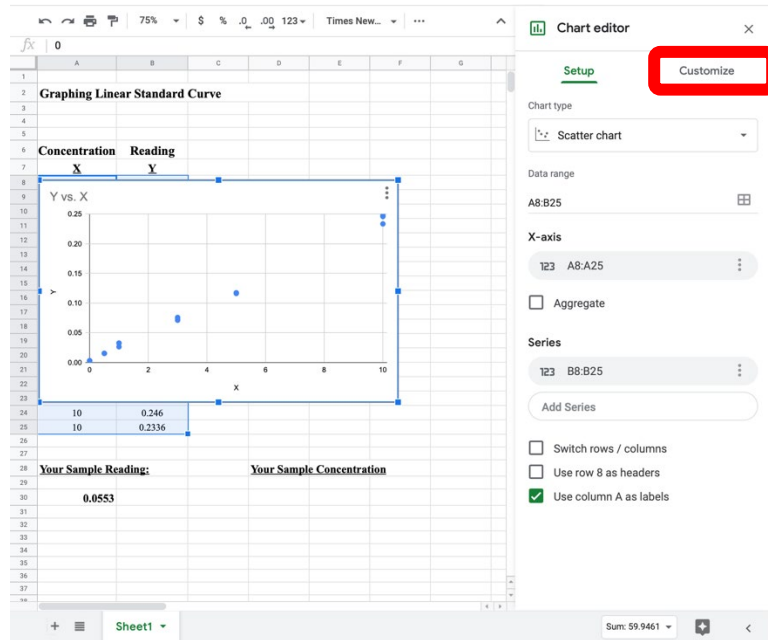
75% $ % .0 .00 123 Times New...

fx 0

| | A | B | C | D | E | F | G |
|---|---|---|---|---|---|---|---|
| 1 | | | | | | | |
| 2 | Graphing Linear Standard Curve | | | | | | |
| 3 | | | | | | | |
| 4 | | | | | | | |
| 5 | | | | | | | |
| 6 | Concentration | Reading | | | | | |
| 7 | X | Y | | | | | |
| 24 | 10 | 0.246 | | | | | |
| 25 | 10 | 0.2336 | | | | | |
| 26 | | | | | | | |
| 27 | | | | | | | |
| 28 | Your Sample Reading: | | | Your Sample Concentration | | | |
| 29 | | | | | | | |
| 30 | 0.0553 | | | | | | |

Y vs. X

0.25
0.20
0.15
0.10
0.05
0.00
Y
0 2 4 6 8 10
X

Chart editor

Setup Customize

Chart type
Scatter chart

Data range
A8:B25

X-axis
123 A8:A25

Aggregate

Series
123 B8:B25

Add Series

Switch rows / columns
Use row 8 as headers
Use column A as labels

Sheet1

Sum: 59.9461